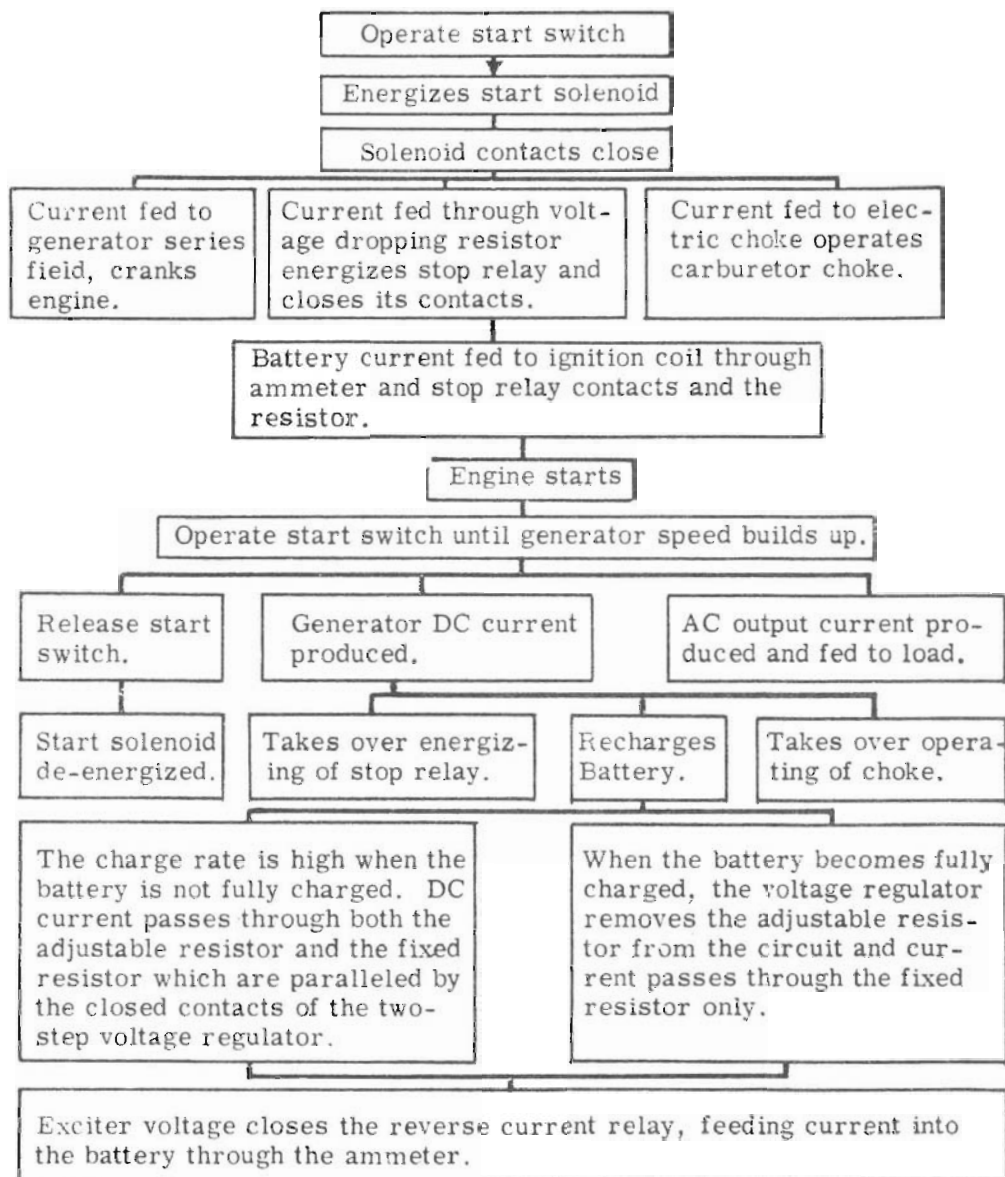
Operate start switch

Energizes start solenoid

Solenoid contacts close

Current fed to generator series field, cranks engine.

Current fed through voltage dropping resistor energizes stop relay and closes its contacts.

Current fed to electric choke operates carburetor choke.

Battery current fed to ignition coil through ammeter and stop relay contacts and the resistor.

Engine starts

Operate start switch until generator speed builds up.

Release start switch.

Generator DC current produced.

AC output current produced and fed to load.

Start solenoid de-energized.

Takes over energizing of stop relay.

Recharges Battery.

Takes over operating of choke.

The charge rate is high when the battery is not fully charged. DC current passes through both the adjustable resistor and the fixed resistor which are paralleled by the closed contacts of the two-step voltage regulator.

When the battery becomes fully charged, the voltage regulator removes the adjustable resistor from the circuit and current passes through the fixed resistor only.

Exciter voltage closes the reverse current relay, feeding current into the battery through the ammeter.